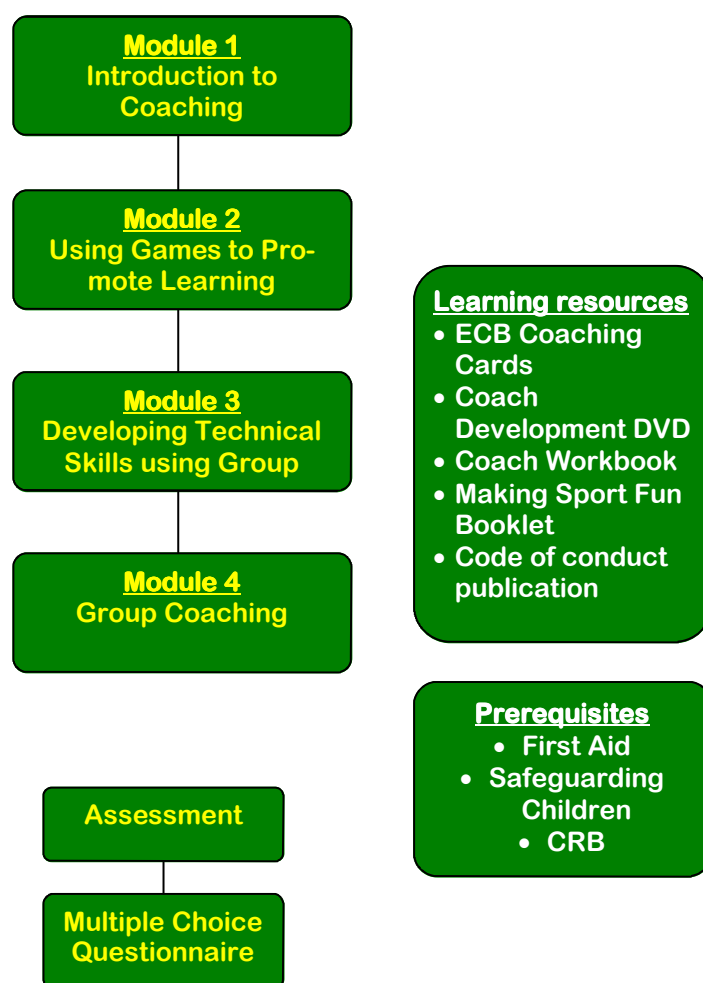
Module 1
Introduction to Coaching

Module 2
Using Games to Promote Learning

Module 3
Developing Technical Skills using Group

Module 4
Group Coaching

Assessment

Multiple Choice Questionnaire

Learning resources
- ECB Coaching Cards
- Coach Development DVD
- Coach Workbook
- Making Sport Fun Booklet
- Code of conduct publication

Prerequisites
- First Aid
- Safeguarding Children
- CRB